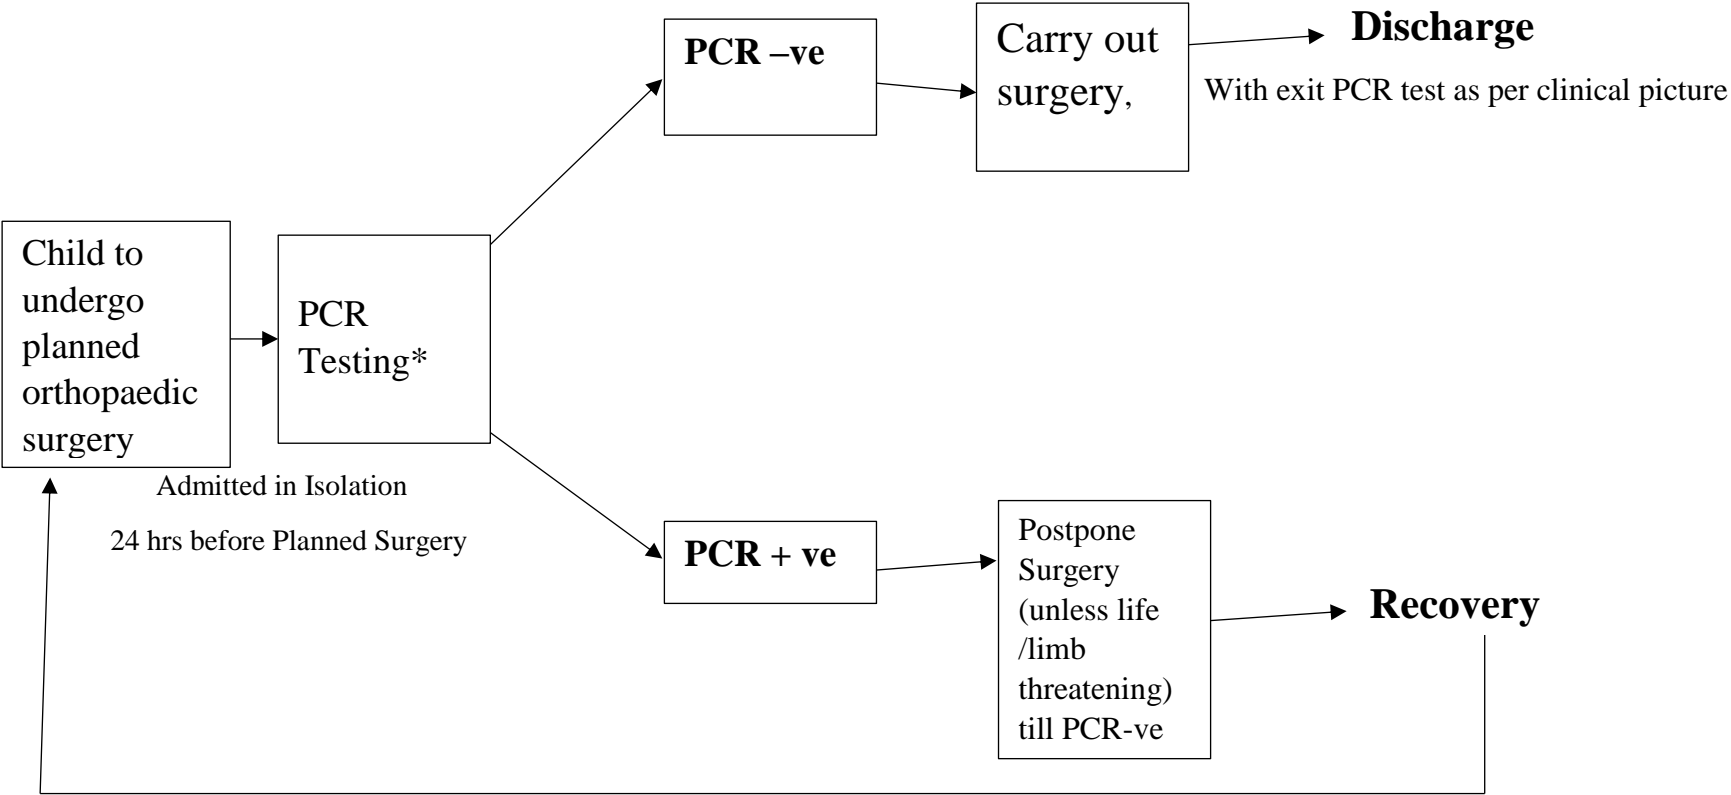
Child to undergo planned orthopaedic surgery

Admitted in Isolation

24 hrs before Planned Surgery

PCR Testing*

PCR –ve

Carry out surgery,

Discharge

With exit PCR test as per clinical picture

PCR + ve

Postpone Surgery (unless life /limb threatening) till PCR-ve

Recovery